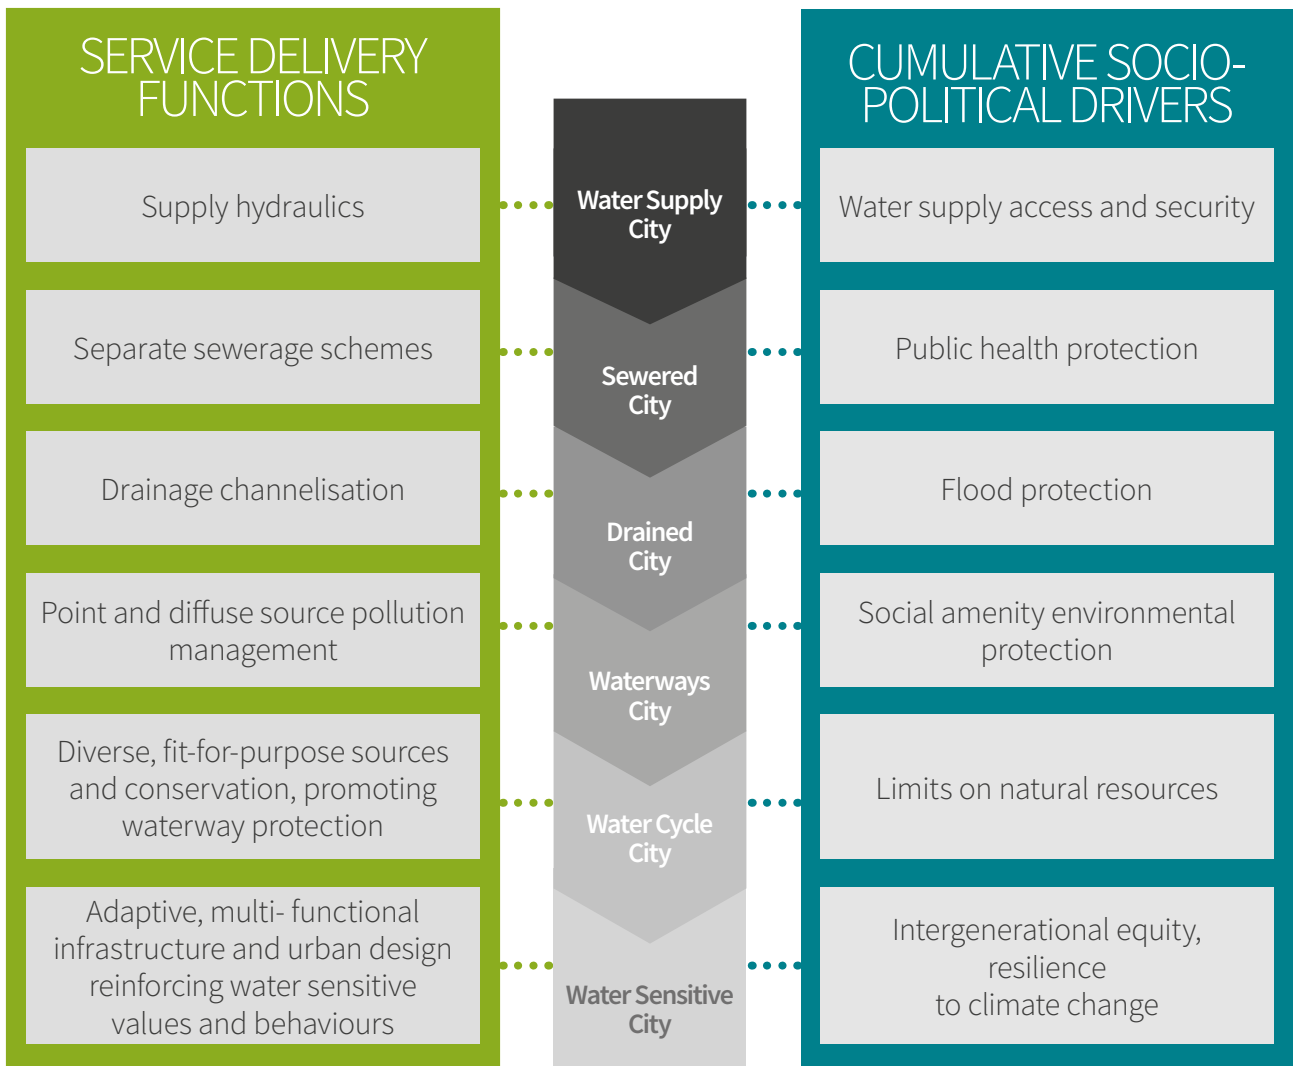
SERVICE DELIVERY FUNCTIONS

Supply hydraulics

Separate sewerage schemes

Drainage channelisation

Point and diffuse source pollution management

Diverse, fit-for-purpose sources and conservation, promoting waterway protection

Adaptive, multi- functional infrastructure and urban design reinforcing water sensitive values and behaviours

Water Supply City

Sewered City

Drained City

Waterways City

Water Cycle City

Water Sensitive City

CUMULATIVE SOCIO-POLITICAL DRIVERS

Water supply access and security

Public health protection

Flood protection

Social amenity environmental protection

Limits on natural resources

Intergenerational equity, resilience to climate change